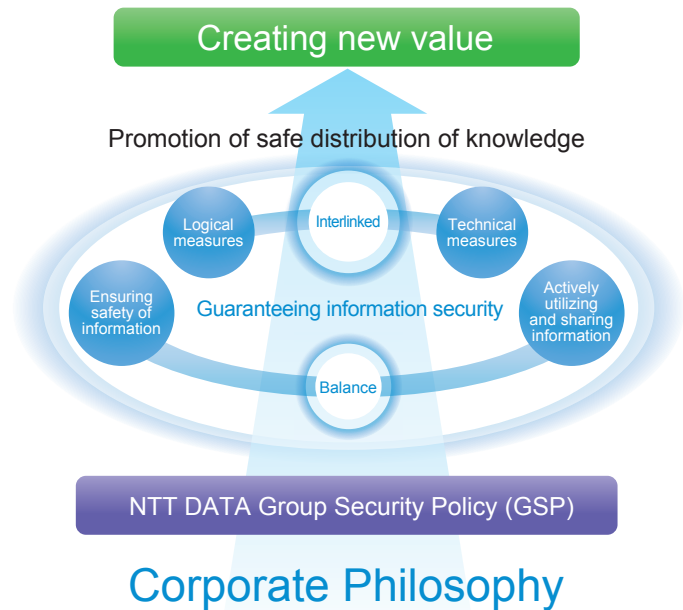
Creating new value

Promotion of safe distribution of knowledge

Logical measures

Interlinked

Technical measures

Ensuring safety of information

Guaranteeing information security

Actively utilizing and sharing information

Balance

NTT DATA Group Security Policy (GSP)

Corporate Philosophy